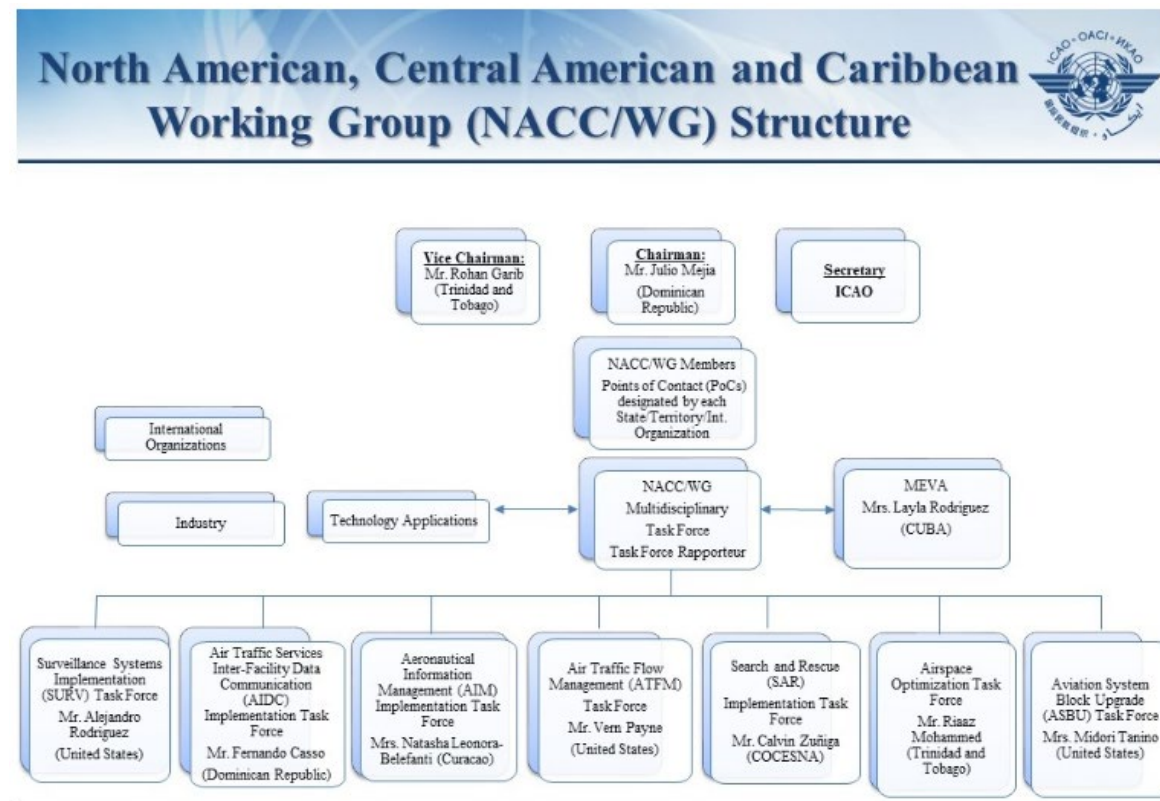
North American, Central American and Caribbean Working Group (NACC/WG) Structure

ICAO • OACI • ИКАО

Vice Chairman:
Mr. Rohan Garib
(Trinidad and Tobago)

Chairman:
Mr. Julio Mejia
(Dominican Republic)

Secretary
ICAO

NACC/WG Members
Points of Contact (PoCs) designated by each State/Territory/Int. Organization

International Organizations

Industry

Technology Applications

NACC/WG
Multidisciplinary
Task Force
Task Force Rapporteur

MEVA
Mrs. Layla Rodriguez
(CUBA)

Surveillance Systems Implementation (SURV) Task Force
Mr. Alejandro Rodriguez
(United States)

Air Traffic Services Inter-Facility Data Communication (AIDC) Implementation Task Force
Mr. Fernando Casso
(Dominican Republic)

Aeronautical Information Management (AIM) Implementation Task Force
Mrs. Natasha Leonora-Belefanti (Curacao)

Air Traffic Flow Management (ATFM) Task Force
Mr. Vern Payne
(United States)

Search and Rescue (SAR) Implementation Task Force
Mr. Calvin Zuñiga
(COCESNA)

Airspace Optimization Task Force
Mr. Riaaz Mohammed
(Trinidad and Tobago)

Aviation System Block Upgrade (ASBU) Task Force
Mrs. Midori Tanino
(United States)